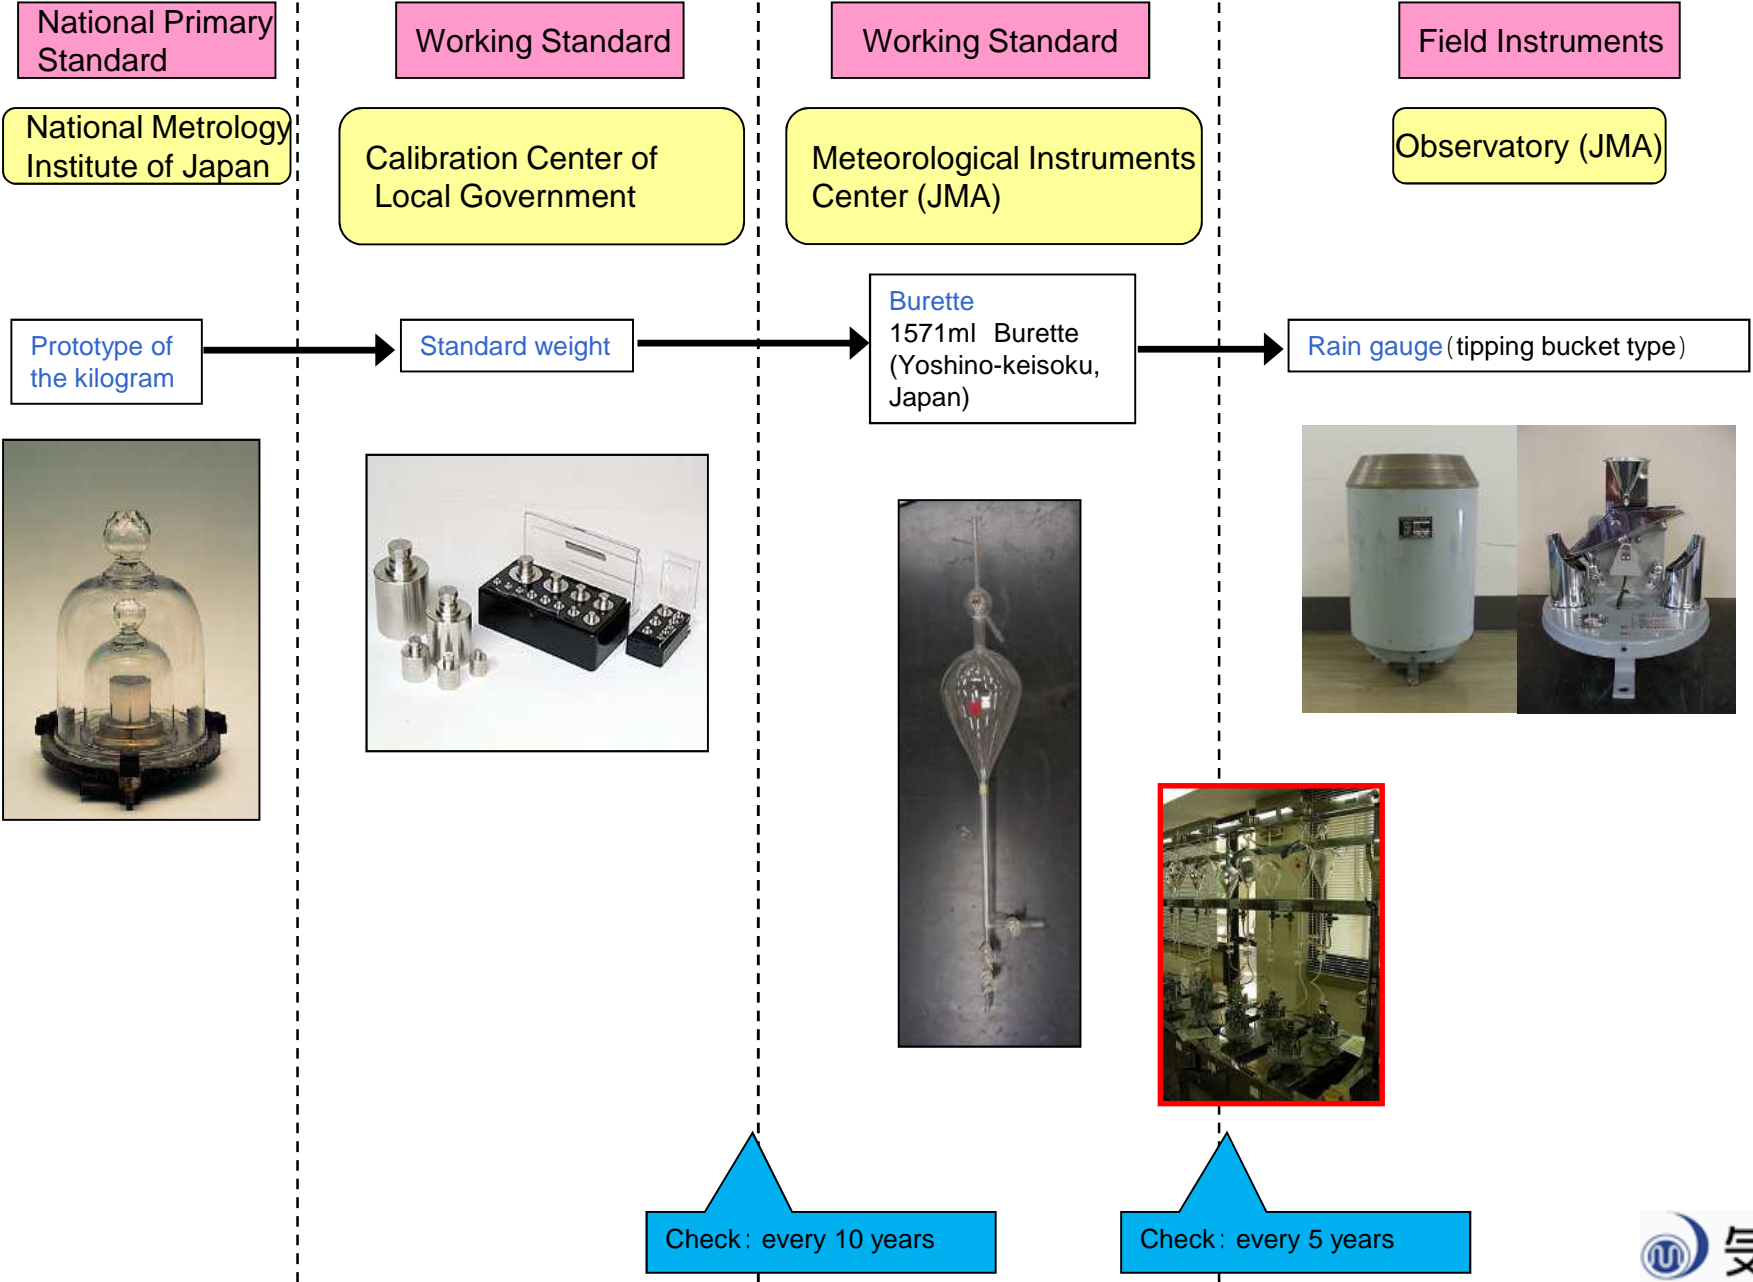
National Primary Standard

National Metrology Institute of Japan

Prototype of the kilogram

Working Standard

Calibration Center of Local Government

Standard weight

Working Standard

Meteorological Instruments Center (JMA)

Burette
1571ml Burette (Yoshino-keisoku, Japan)

Field Instruments

Observatory (JMA)

Rain gauge (tipping bucket type)

Check: every 10 years

Check: every 5 years